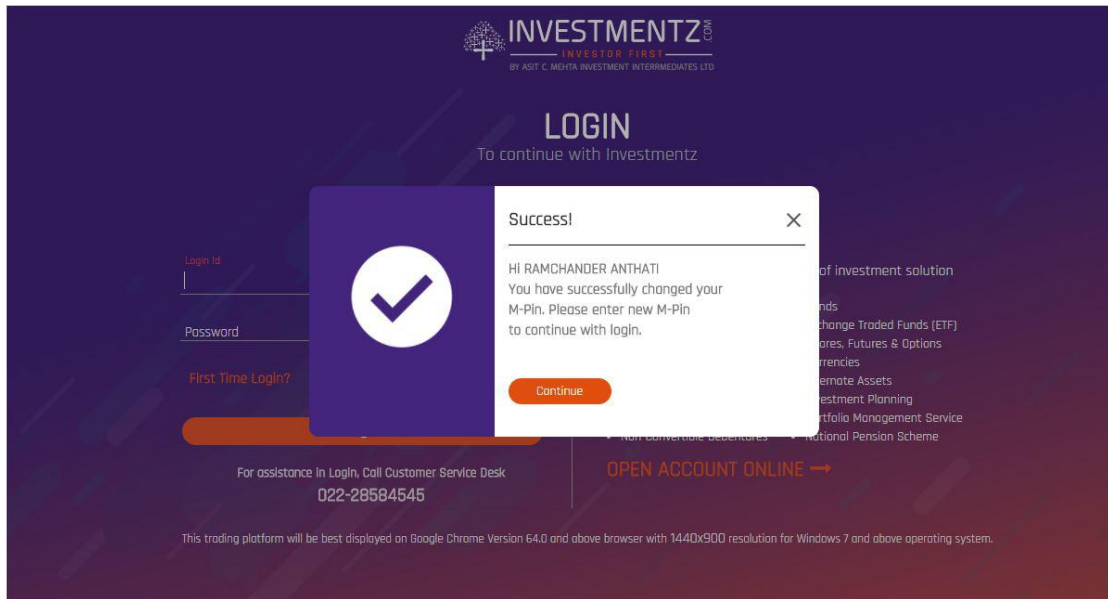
INVESTMENTZ.COM
INVESTOR FIRST
BY ASIT C. MEHTA INVESTMENT INTERRMEDIATES LTD

LOGIN
To continue with Investmentz

Login Id

Password

First Time Login?

Success!

Hi RAMCHANDER ANTHATI
You have successfully changed your M-Pin. Please enter new M-Pin to continue with login.

Continue

of investment solution

nds
change Traded Funds (ETF)
ares, Futures & Options
rrencies
ernate Assets
estment Planning
rtfolio Management Service
Non Convertible Debentures
National Pension Scheme

OPEN ACCOUNT ONLINE

For assistance in Login, Call Customer Service Desk
022-28584545

This trading platform will be best displayed on Google Chrome Version 64.0 and above browser with 1440x900 resolution for Windows 7 and above operating system.